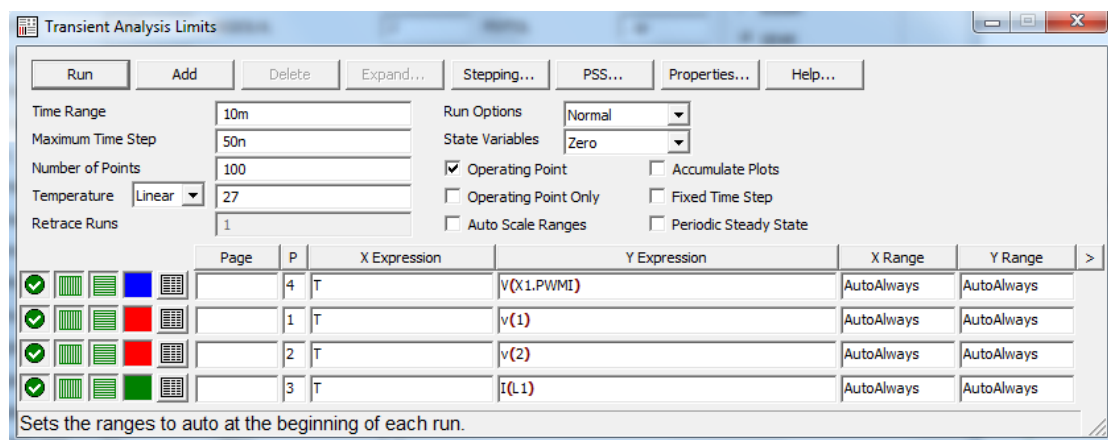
Transient Analysis Limits

Run | Add | Delete | Expand... | Stepping... | PSS... | Properties... | Help...

Time Range 10m
Maximum Time Step 50n
Number of Points 100
Temperature Linear 27
Retrace Runs 1

Run Options Normal
State Variables Zero
☑ Operating Point
☐ Operating Point Only
☐ Auto Scale Ranges
☐ Accumulate Plots
☐ Fixed Time Step
☐ Periodic Steady State

| Page | P | X Expression | Y Expression | X Range | Y Range |
|---|---|---|---|---|---|
| | 4 | T | V(X1.PWMI) | AutoAlways | AutoAlways |
| | 1 | T | v(1) | AutoAlways | AutoAlways |
| | 2 | T | v(2) | AutoAlways | AutoAlways |
| | 3 | T | I(L1) | AutoAlways | AutoAlways |

>

Sets the ranges to auto at the beginning of each run.